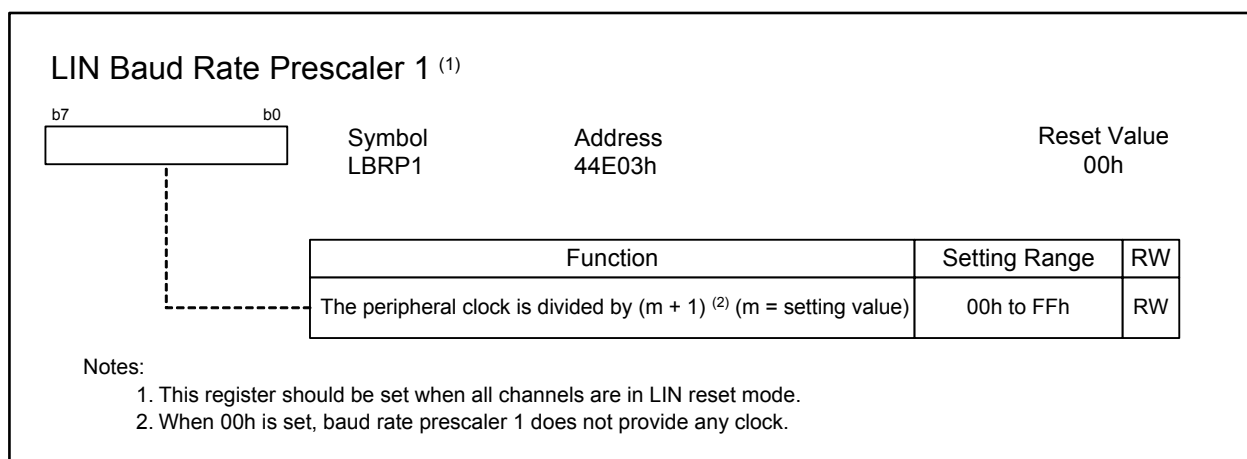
LIN Baud Rate Prescaler 1 $^{(1)}$

b7 b0

Symbol
LBRP1

Address
44E03h

Reset Value
00h

| Function | Setting Range | RW |
|---|---|---|
| The peripheral clock is divided by (m + 1) $^{(2)}$ (m = setting value) | 00h to FFh | RW |

Notes:
1. This register should be set when all channels are in LIN reset mode.
2. When 00h is set, baud rate prescaler 1 does not provide any clock.